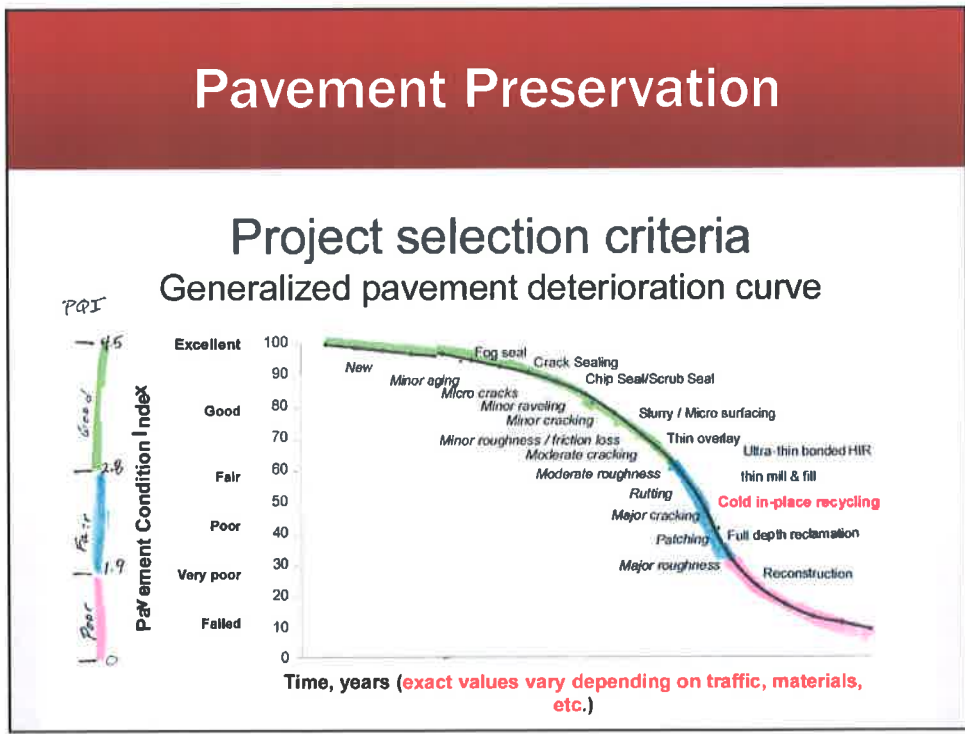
Pavement Preservation

Project selection criteria
Generalized pavement deterioration curve

PQI
4.5
Good
2.8
Fair
1.9
Poor
0

Pavement Condition Index

Excellent
Good
Fair
Poor
Very poor
Failed

100
90
80
70
60
50
40
30
20
10
0

New
Minor aging
Micro cracks
Minor raveling
Minor cracking
Minor roughness / friction loss
Moderate cracking
Moderate roughness
Rutting
Major cracking
Patching
Major roughness

Fog seal
Crack Sealing
Chip Seal/Scrub Seal
Slurry / Micro surfacing
Thin overlay
Ultra-thin bonded HIR
thin mill & fill
Cold in-place recycling
Full depth reclamation
Reconstruction

Time, years (exact values vary depending on traffic, materials, etc.)